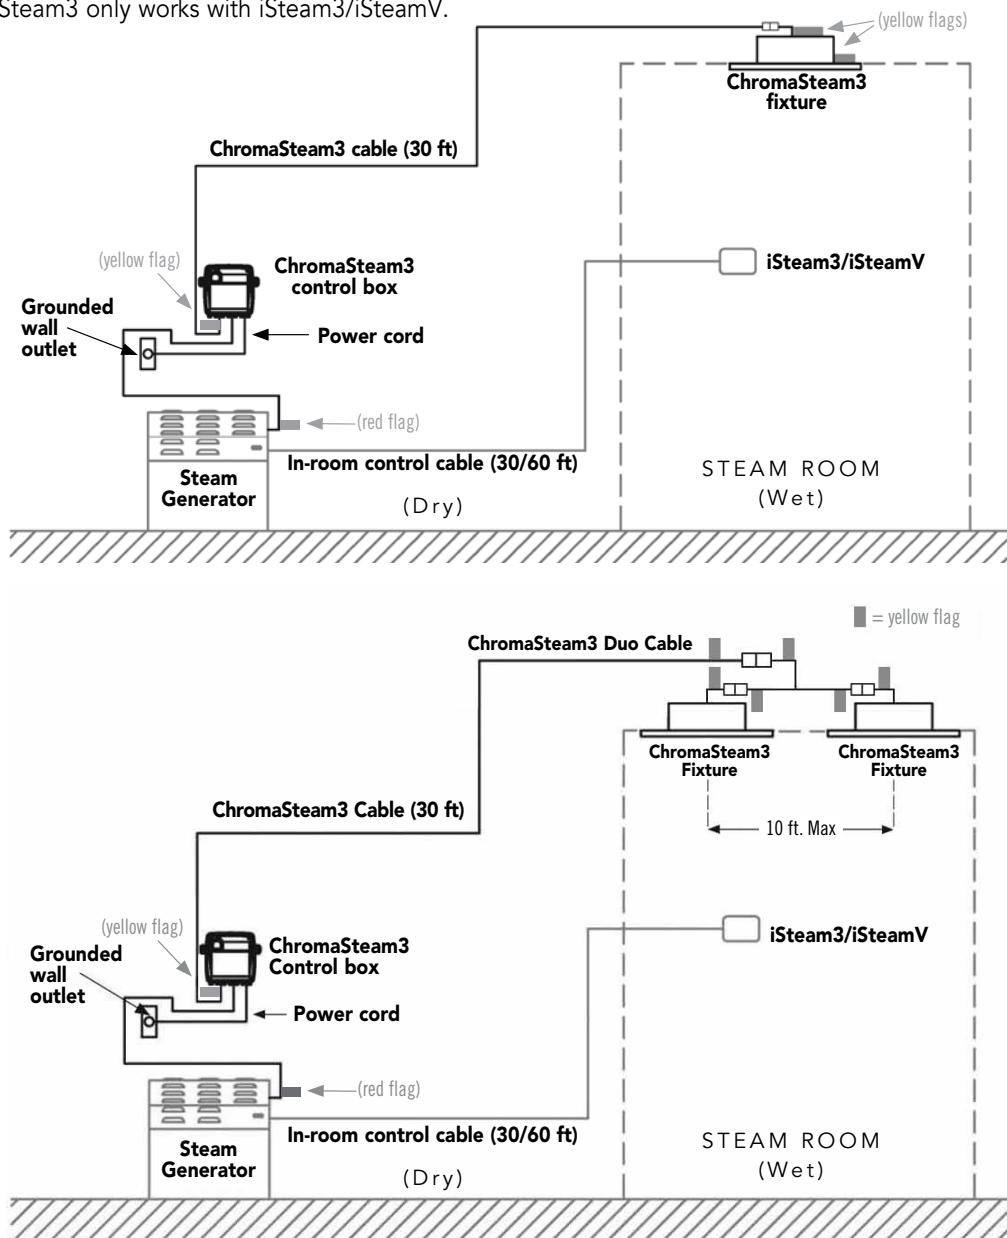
Steam3 only works with iSteam3/iSteamV.

(yellow flags)

ChromaSteam3 fixture

ChromaSteam3 cable (30 ft)

(yellow flag)

ChromaSteam3 control box

iSteam3/iSteamV

Grounded wall outlet

Power cord

(red flag)

Steam Generator

In-room control cable (30/60 ft)

(Dry)

STEAM ROOM (Wet)

= yellow flag

ChromaSteam3 Duo Cable

ChromaSteam3 Fixture

ChromaSteam3 Fixture

ChromaSteam3 Cable (30 ft)

10 ft. Max

(yellow flag)

ChromaSteam3 Control box

iSteam3/iSteamV

Grounded wall outlet

Power cord

(red flag)

Steam Generator

In-room control cable (30/60 ft)

(Dry)

STEAM ROOM (Wet)